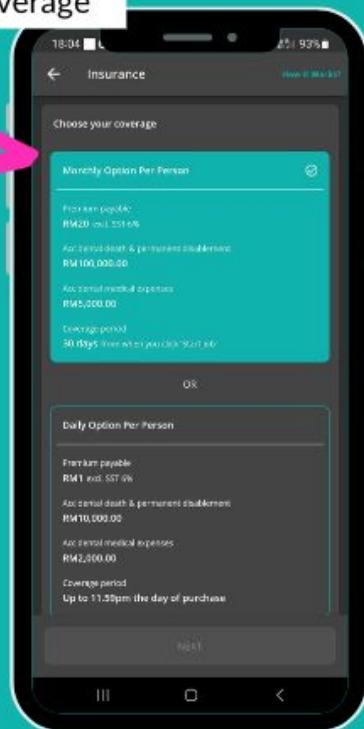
verage

18:04 93%

Insurance

How it Works?

Choose your coverage

Monthly Option Per Person

Premium payable
RM20 excl. SST 6%

Accidental death & permanent disablement
RM100,000.00

Accidental medical expenses
RM5,000.00

Coverage period
30 days from when you click Start job

OR

Daily Option Per Person

Premium payable
RM1 excl. SST 6%

Accidental death & permanent disablement
RM10,000.00

Accidental medical expenses
RM2,000.00

Coverage period
Up to 11.59pm the day of purchase

Next